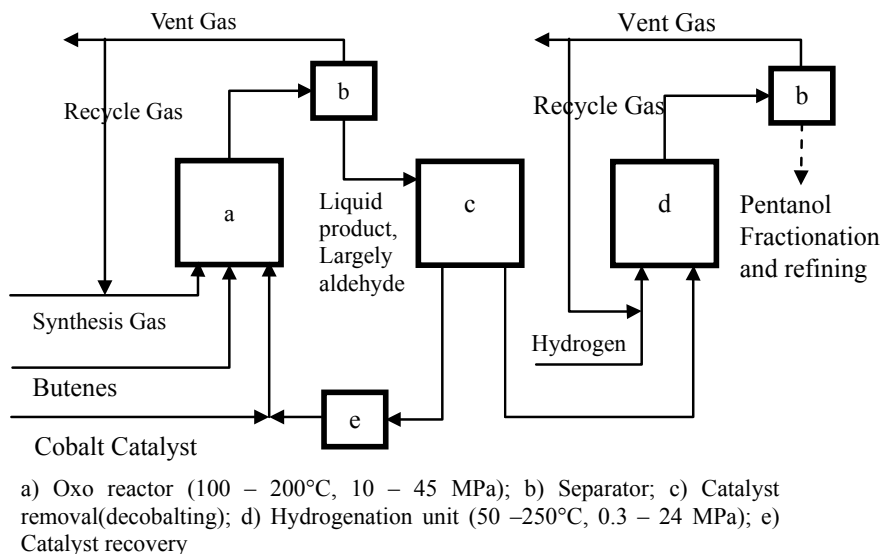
Vent Gas

Recycle Gas

b

a

Liquid product, Largely aldehyde

c

Synthesis Gas

Butenes

e

Cobalt Catalyst

Vent Gas

Recycle Gas

b

d

Pentanol Fractionation and refining

Hydrogen

a) Oxo reactor (100 – 200°C, 10 – 45 MPa); b) Separator; c) Catalyst removal(decobalting); d) Hydrogenation unit (50 –250°C, 0.3 – 24 MPa); e) Catalyst recovery